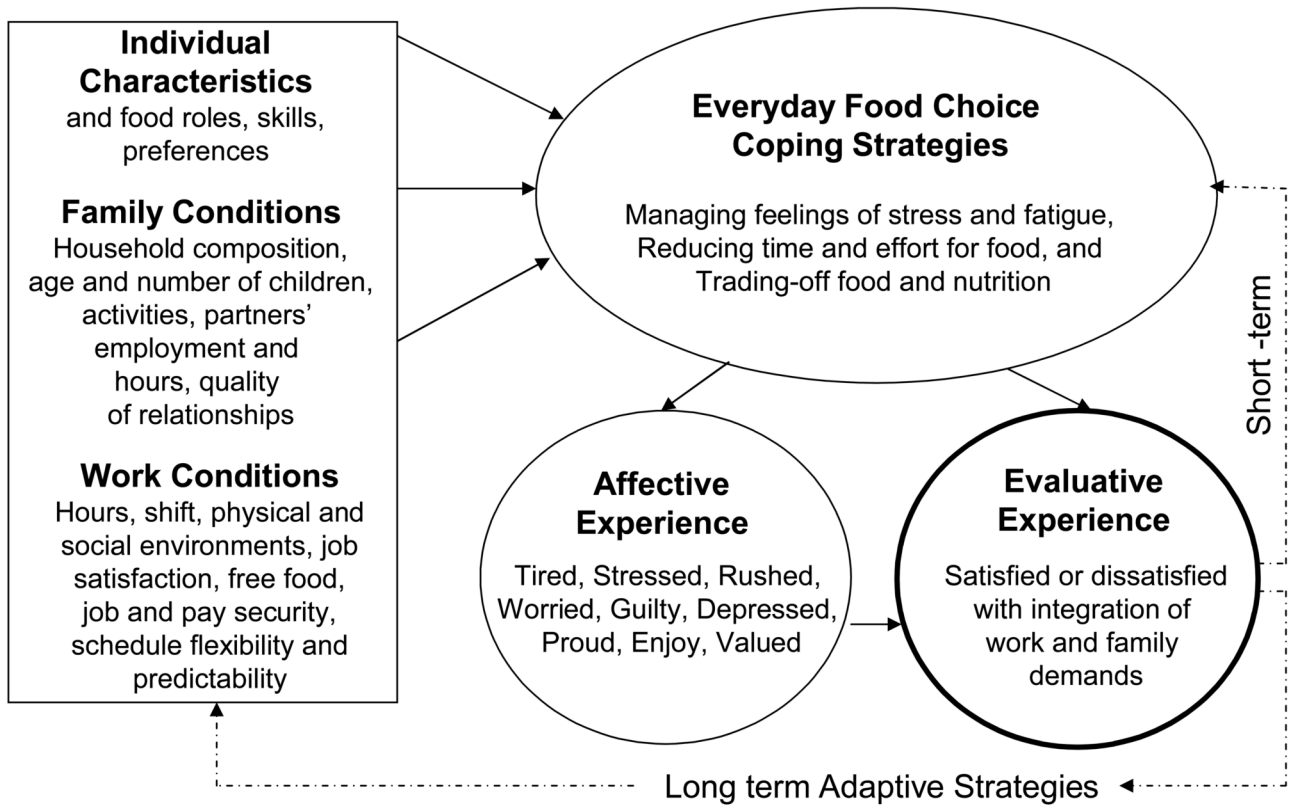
Individual Characteristics
and food roles, skills, preferences

Family Conditions
Household composition, age and number of children, activities, partners' employment and hours, quality of relationships

Work Conditions
Hours, shift, physical and social environments, job satisfaction, free food, job and pay security, schedule flexibility and predictability

Everyday Food Choice Coping Strategies

Managing feelings of stress and fatigue, Reducing time and effort for food, and Trading-off food and nutrition

Short -term

Affective Experience

Tired, Stressed, Rushed, Worried, Guilty, Depressed, Proud, Enjoy, Valued

Evaluative Experience

Satisfied or dissatisfied with integration of work and family demands

Long term Adaptive Strategies